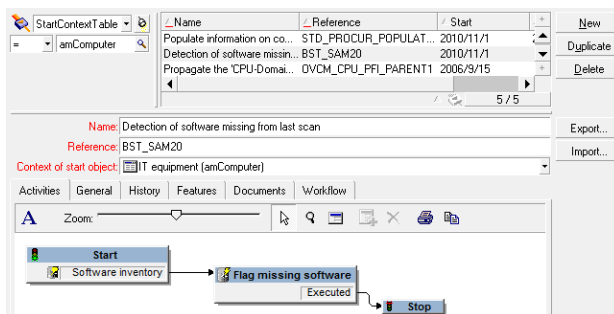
StartContextTable

=

amComputer

Name

Reference

Start

Populate information on co...

STD_PROCUR_POPULAT...

2010/11/1

Detection of software missin...

BST_SAM20

2010/11/1

Propagate the 'CPU-Domai...

OVCM_CPU_PFI_PARENT1

2006/9/15

5 / 5

New

Duplicate

Delete

Name: Detection of software missing from last scan

Reference: BST_SAM20

Context of start object: IT equipment (amComputer)

Export...

Import...

Activities | General | History | Features | Documents | Workflow

Zoom:

Start

Software inventory

Flag missing software

Executed

Stop